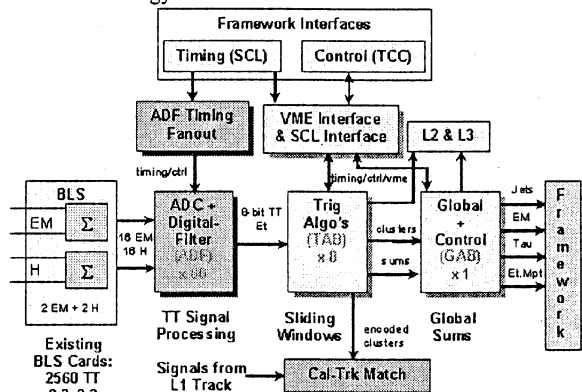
Framework Interfaces

Timing (SCL)

Control (TCC)

ADF Timing Fanout

VME Interface & SCL Interface

L2 & L3

timing/ctrl

timing/ctrl/vme

BLS

EM

H

$\Sigma$

$\Sigma$

2 EM + 2 H

16 EM 16 H

ADC + Digital-Filter (ADF) x 80

8-bit TT Et

Trig Algo's (TAB) x 8

clusters

sums

Global + Control (GAB) x 1

Jets

EM

Tau

Et,Mpt

Framework

TT Signal Processing

Sliding Windows

Global Sums

encoded clusters

Existing BLS Cards: 2560 TT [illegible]

Signals from L1 Track

Cal-Trk Match